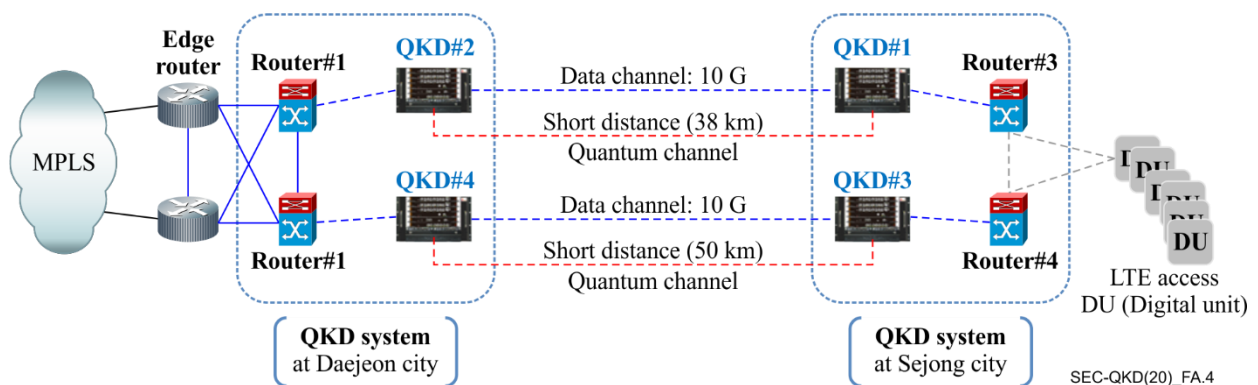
Edge router

MPLS

Router#1

Router#1

QKD#2

QKD#4

Data channel: 10 G

Short distance (38 km)

Quantum channel

Data channel: 10 G

Short distance (50 km)

Quantum channel

QKD#1

QKD#3

Router#3

Router#4

DU

DU

DU

DU

DU

LTE access DU (Digital unit)

QKD system at Daejeon city

QKD system at Sejong city

SEC-QKD(20)_FA.4